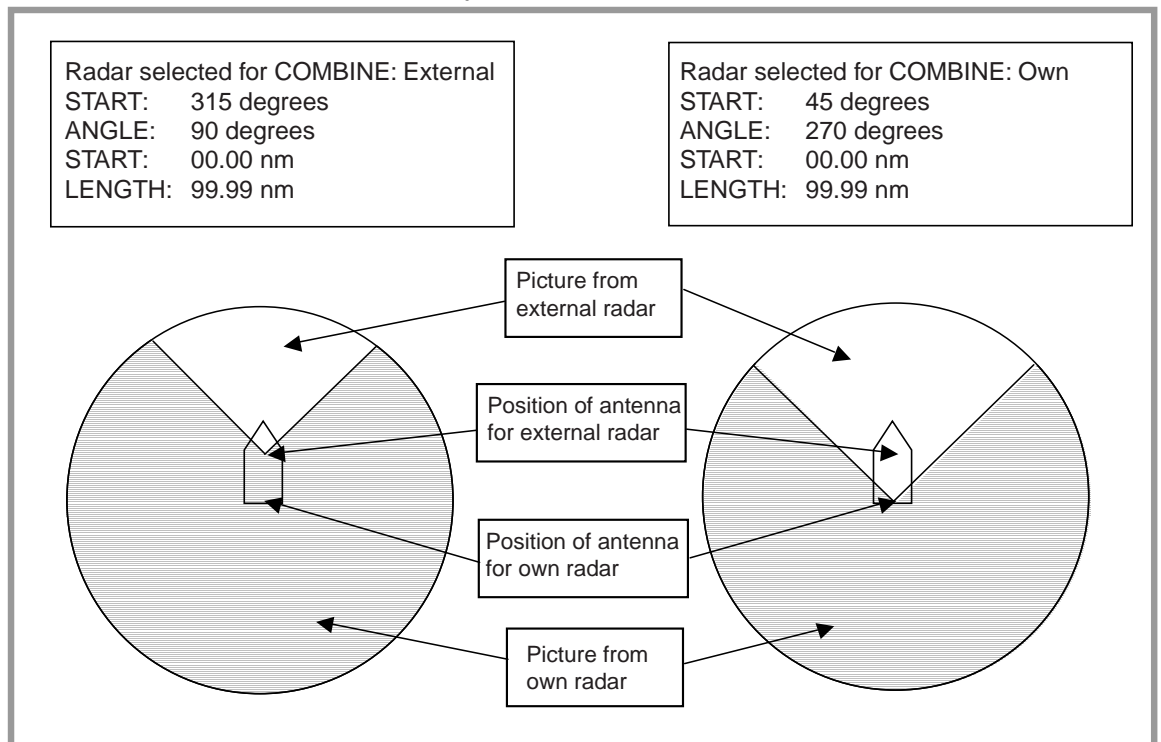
Radar selected for COMBINE: External
START: 315 degrees
ANGLE: 90 degrees
START: 00.00 nm
LENGTH: 99.99 nm

Radar selected for COMBINE: Own
START: 45 degrees
ANGLE: 270 degrees
START: 00.00 nm
LENGTH: 99.99 nm

Picture from external radar

Position of antenna for external radar

Position of antenna for own radar

Picture from own radar